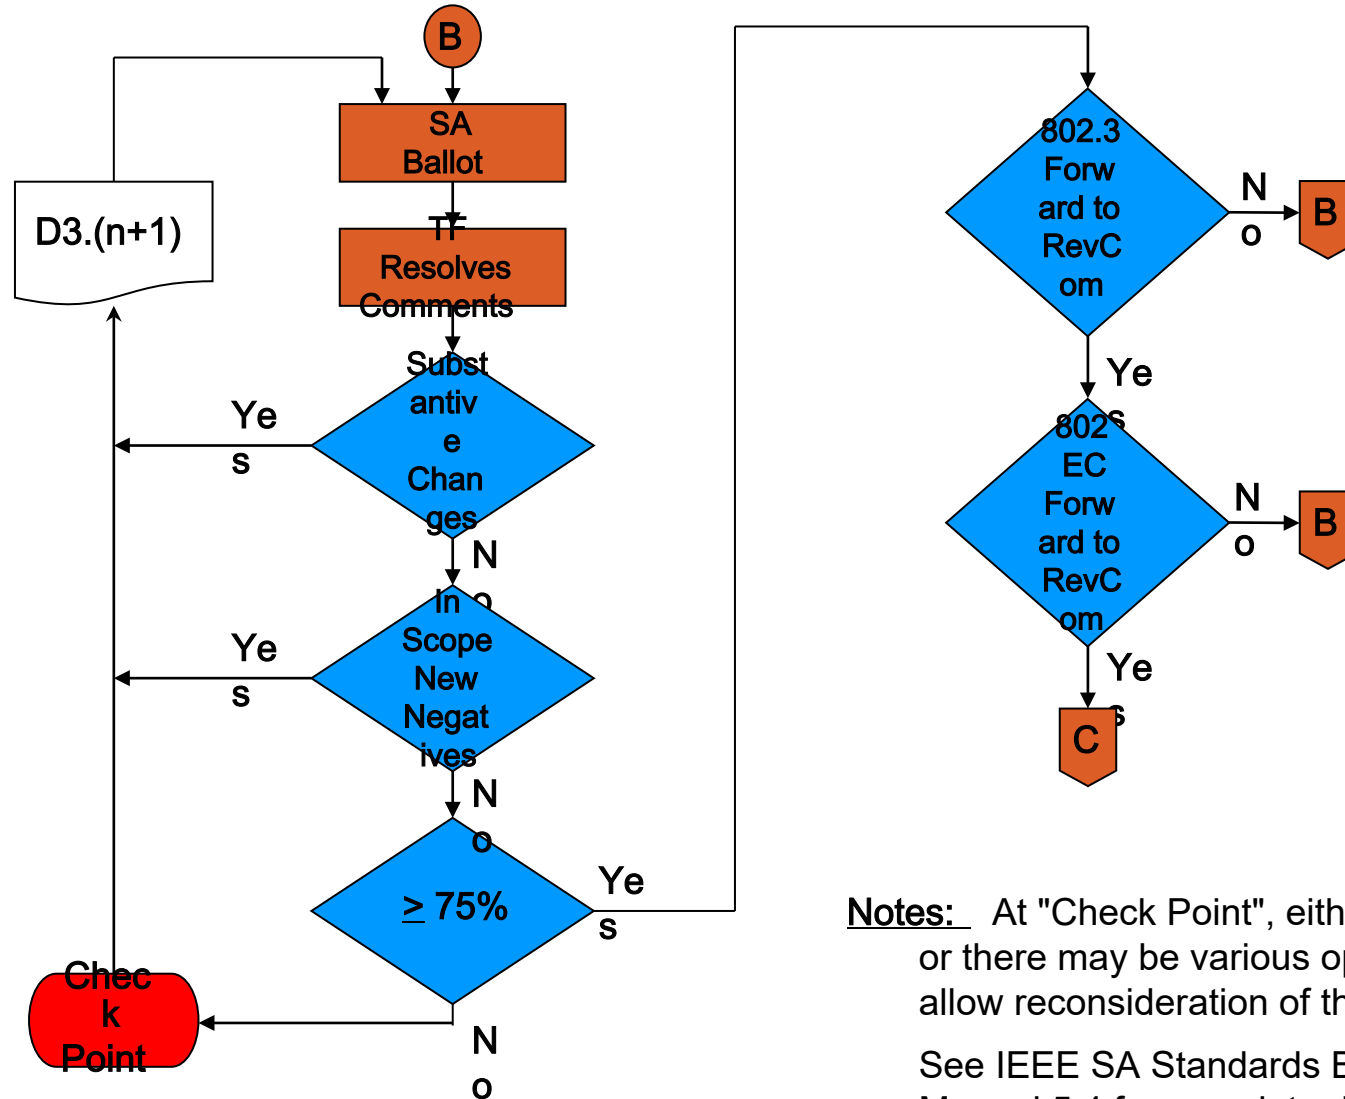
B

SA Ballot

TF Resolves Comments

D3.(n+1)

Substantive Changes

Yes

No

In Scope New Negatives

Yes

No

≥ 75%

Yes

No

Check Point

802.3 Forward to RevCom

No

B

Yes

802 EC Forward to RevCom

No

B

Yes

C

Notes: At "Check Point", eith
or there may be various op
allow reconsideration of th

See IEEE SA Standards B
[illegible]